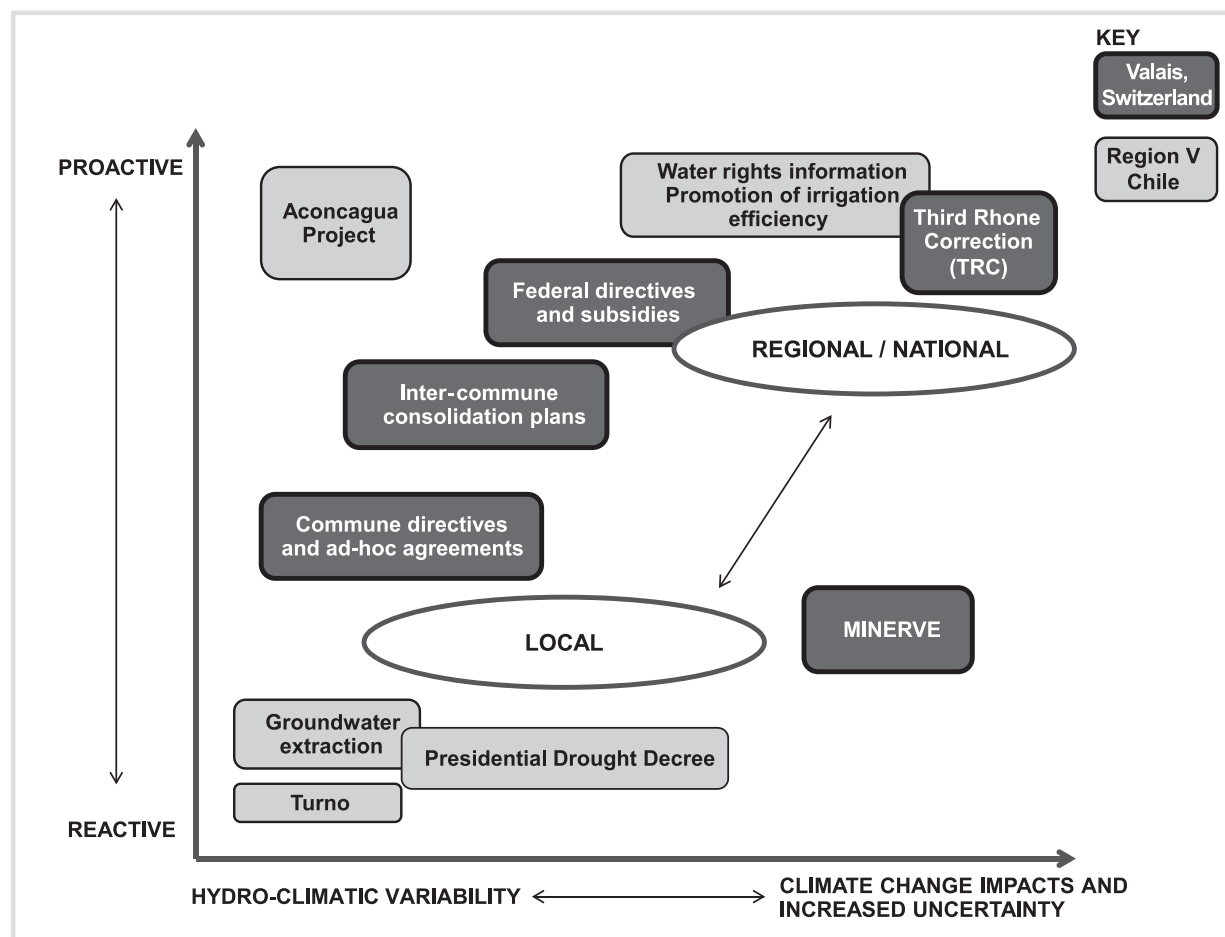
KEY

Valais, Switzerland

Region V Chile

PROACTIVE

Aconcagua Project

Water rights information Promotion of irrigation efficiency

Third Rhone Correction (TRC)

Federal directives and subsidies

REGIONAL / NATIONAL

Inter-commune consolidation plans

Commune directives and ad-hoc agreements

LOCAL

MINERVE

Groundwater extraction

Presidential Drought Decree

Turno

REACTIVE

HYDRO-CLIMATIC VARIABILITY

CLIMATE CHANGE IMPACTS AND INCREASED UNCERTAINTY